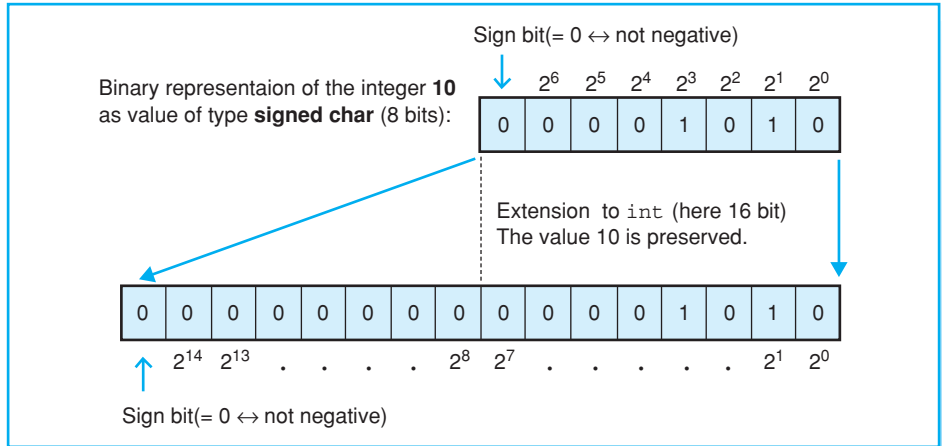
Sign bit(= 0 $\leftrightarrow$ not negative)

Binary representaion of the integer **10** as value of type **signed char** (8 bits):

| | $2^6$ | $2^5$ | $2^4$ | $2^3$ | $2^2$ | $2^1$ | $2^0$ |
|---|---|---|---|---|---|---|---|
| 0 | 0 | 0 | 0 | 1 | 0 | 1 | 0 |

Extension to int (here 16 bit)
The value 10 is preserved.

| 0 | 0 | 0 | 0 | 0 | 0 | 0 | 0 | 0 | 0 | 0 | 0 | 1 | 0 | 1 | 0 |
|---|---|---|---|---|---|---|---|---|---|---|---|---|---|---|---|
| | $2^{14}$ | $2^{13}$ | . | . | . | . | $2^8$ | $2^7$ | . | . | . | . | . | $2^1$ | $2^0$ |

Sign bit(= 0 $\leftrightarrow$ not negative)